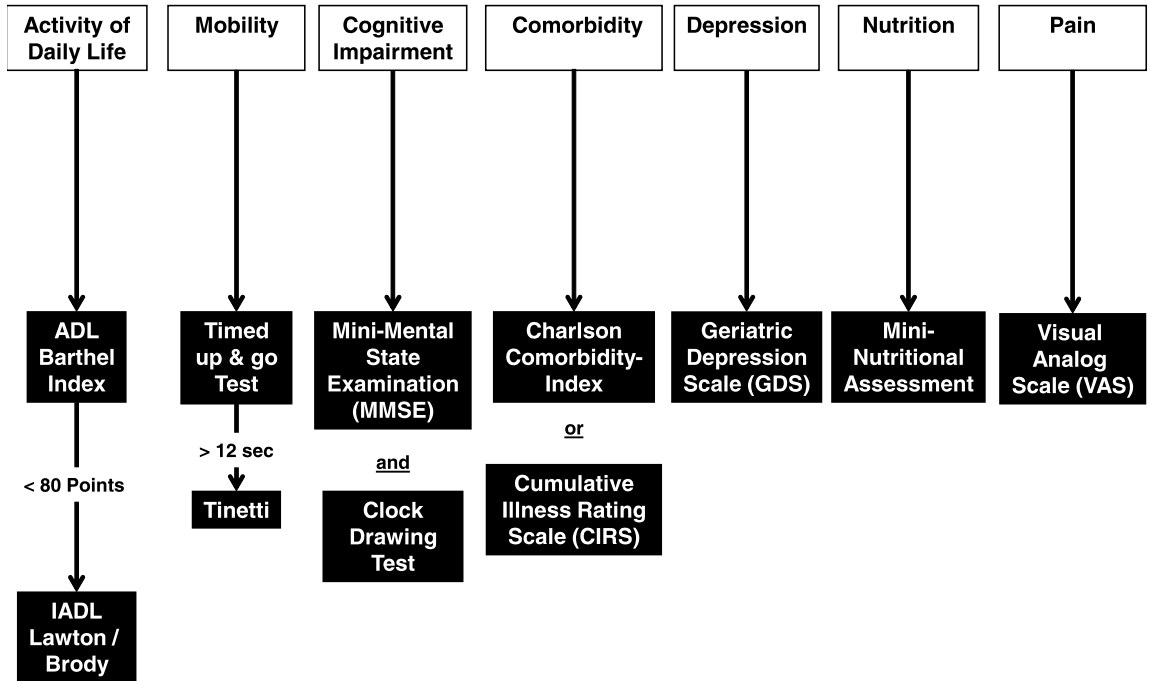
Activity of Daily Life

ADL Barthel Index

< 80 Points

IADL Lawton / Brody

Mobility

Timed up & go Test

> 12 sec

Tinetti

Cognitive Impairment

Mini-Mental State Examination (MMSE)

and

Clock Drawing Test

Comorbidity

Charlson Comorbidity-Index

or

Cumulative Illness Rating Scale (CIRS)

Depression

Geriatric Depression Scale (GDS)

Nutrition

Mini-Nutritional Assessment

Pain

Visual Analog Scale (VAS)